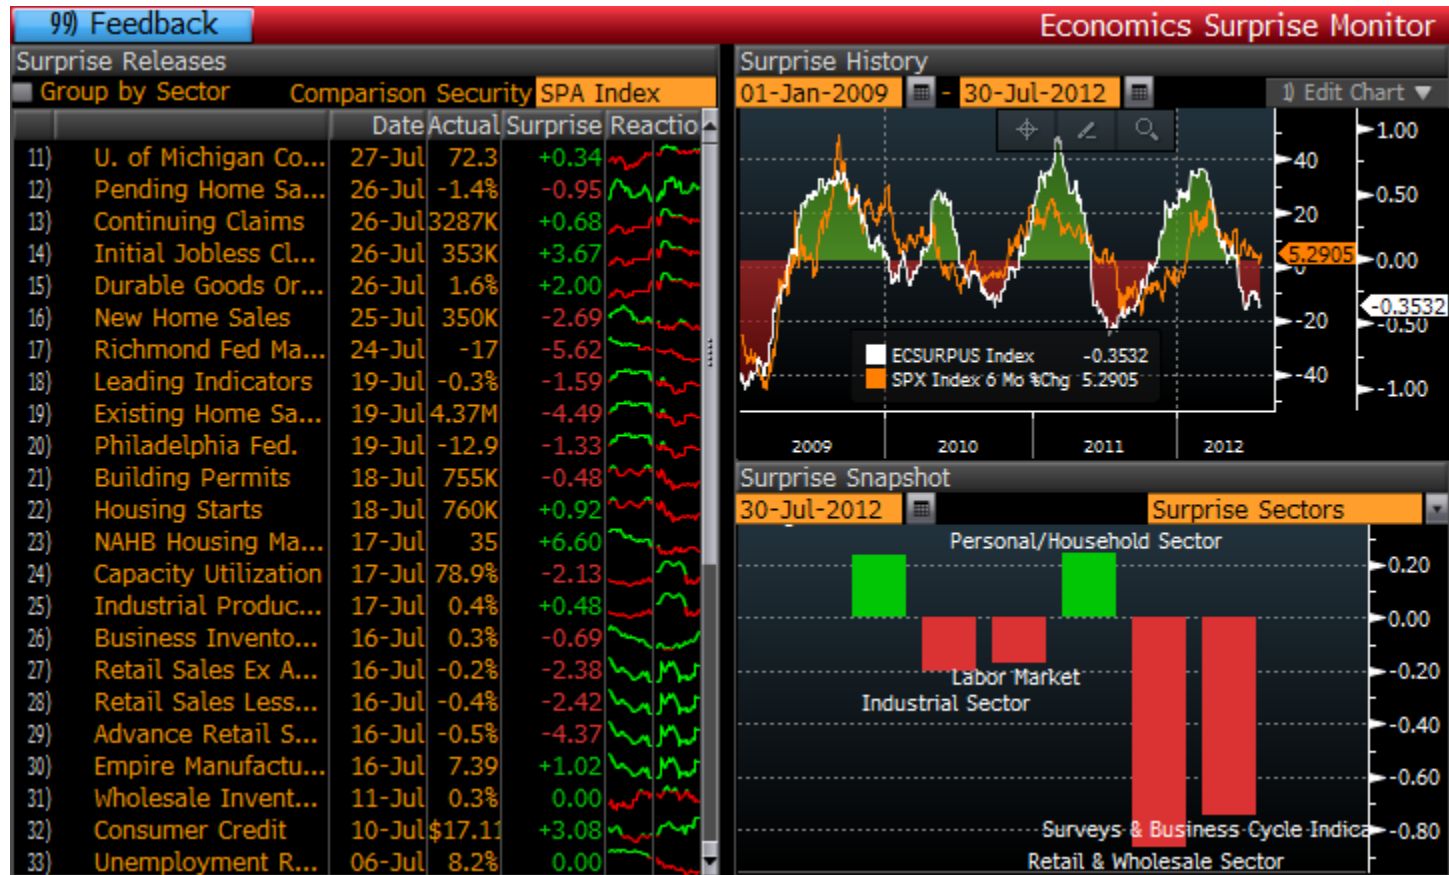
99) Feedback

Economics Surprise Monitor

Surprise Releases

Group by Sector Comparison Security SPA Index

| | | Date | Actual | Surprise | Reactio |
|---|---|---|---|---|---|
| 11) | U. of Michigan Co... | 27-Jul | 72.3 | +0.34 | |
| 12) | Pending Home Sa... | 26-Jul | -1.4% | -0.95 | |
| 13) | Continuing Claims | 26-Jul | 3287K | +0.68 | |
| 14) | Initial Jobless Cl... | 26-Jul | 353K | +3.67 | |
| 15) | Durable Goods Or... | 26-Jul | 1.6% | +2.00 | |
| 16) | New Home Sales | 25-Jul | 350K | -2.69 | |
| 17) | Richmond Fed Ma... | 24-Jul | -17 | -5.62 | |
| 18) | Leading Indicators | 19-Jul | -0.3% | -1.59 | |
| 19) | Existing Home Sa... | 19-Jul | 4.37M | -4.49 | |
| 20) | Philadelphia Fed. | 19-Jul | -12.9 | -1.33 | |
| 21) | Building Permits | 18-Jul | 755K | -0.48 | |
| 22) | Housing Starts | 18-Jul | 760K | +0.92 | |
| 23) | NAHB Housing Ma... | 17-Jul | 35 | +6.60 | |
| 24) | Capacity Utilization | 17-Jul | 78.9% | -2.13 | |
| 25) | Industrial Produc... | 17-Jul | 0.4% | +0.48 | |
| 26) | Business Invento... | 16-Jul | 0.3% | -0.69 | |
| 27) | Retail Sales Ex A... | 16-Jul | -0.2% | -2.38 | |
| 28) | Retail Sales Less... | 16-Jul | -0.4% | -2.42 | |
| 29) | Advance Retail S... | 16-Jul | -0.5% | -4.37 | |
| 30) | Empire Manufactu... | 16-Jul | 7.39 | +1.02 | |
| 31) | Wholesale Invent... | 11-Jul | 0.3% | 0.00 | |
| 32) | Consumer Credit | 10-Jul | $17.11 | +3.08 | |
| 33) | Unemployment R... | 06-Jul | 8.2% | 0.00 | |

Surprise History

01-Jan-2009 - 30-Jul-2012 1) Edit Chart

40
20
5.2905
0
-20
-40

1.00
0.50
0.00
-0.3532
-0.50
-1.00

ECSURPUS Index -0.3532
SPX Index 6 Mo %Chg 5.2905

2009 2010 2011 2012

Surprise Snapshot

30-Jul-2012 Surprise Sectors

Personal/Household Sector
Labor Market
Industrial Sector
Surveys & Business Cycle Indica
Retail & Wholesale Sector

0.20
0.00
-0.20
-0.40
-0.60
-0.80